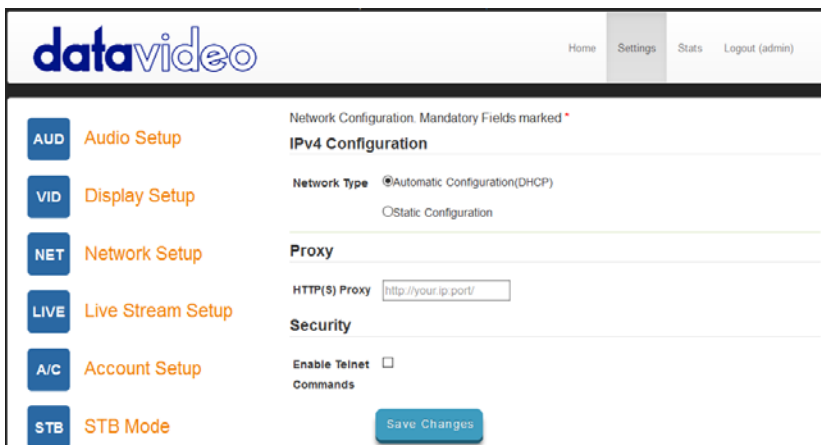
datavideo

Home Settings Stats Logout (admin)

AUD Audio Setup

VID Display Setup

NET Network Setup

LIVE Live Stream Setup

A/C Account Setup

STB STB Mode

Network Configuration. Mandatory Fields marked *

IPv4 Configuration

Network Type ◉Automatic Configuration(DHCP)

○Static Configuration

Proxy

HTTP(S) Proxy http://your.ip:port/

Security

Enable Telnet Commands ☐

Save Changes